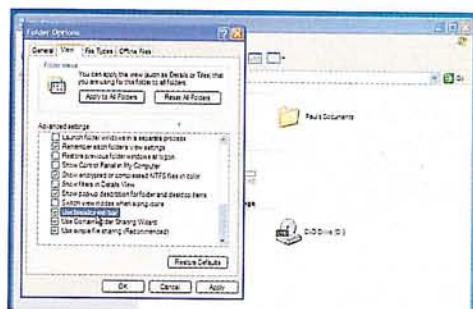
Folder Options

General View File Types Offline Files

Folder views

You can apply the view (such as Details or Tiles) that you are using for this folder to all folders.

Apply to All Folders Reset All Folders

Advanced settings:

Launch folder windows in a separate process
Remember each folder's view settings
Restore previous folder windows at logon
Show Control Panel in My Computer
Show encrypted or compressed NTFS files in color
Show files in Details View
Show pop-up description for folder and desktop items
Switch view modes when sizing source
Use breadcrumb bar
Use Context Folder Sharing Wizard
Use simple file sharing (Recommended)

Restore Defaults

OK Cancel Apply

Paul's Documents

DVD Drive (D:)